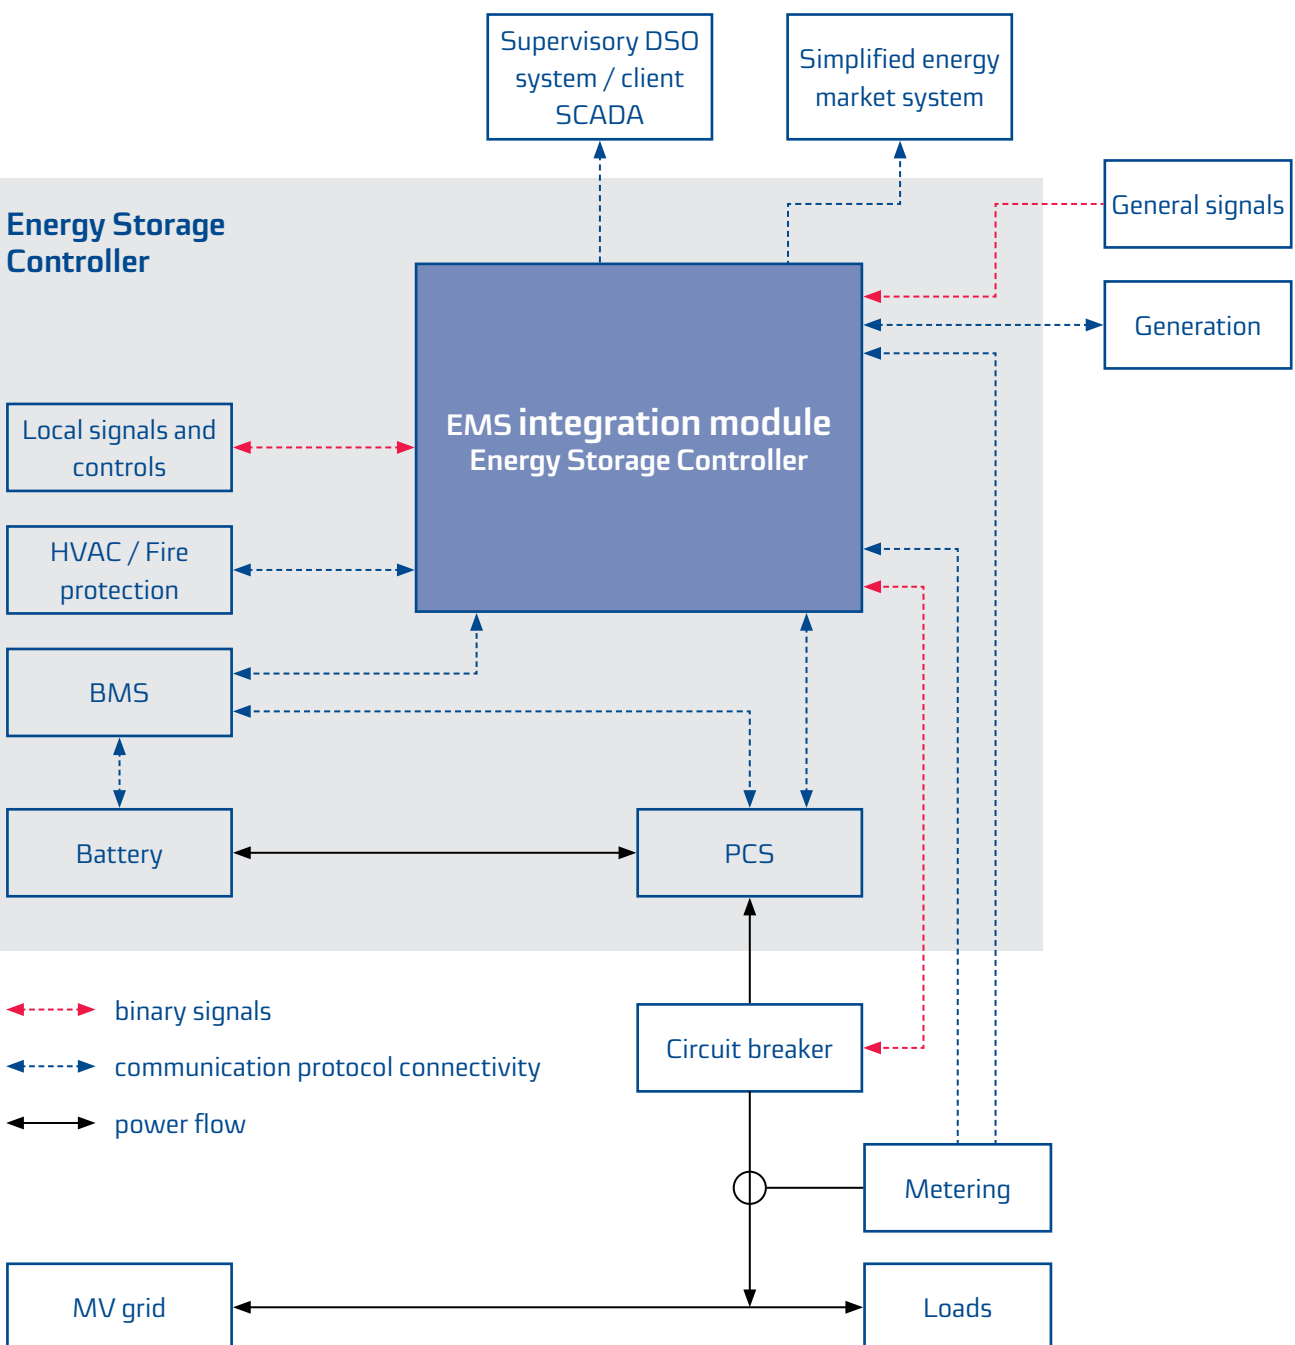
Supervisory DSO system / client SCADA

Simplified energy market system

General signals

Generation

Energy Storage Controller

EMS integration module
Energy Storage Controller

Local signals and controls

HVAC / Fire protection

BMS

Battery

PCS

binary signals

communication protocol connectivity

power flow

Circuit breaker

Metering

MV grid

Loads